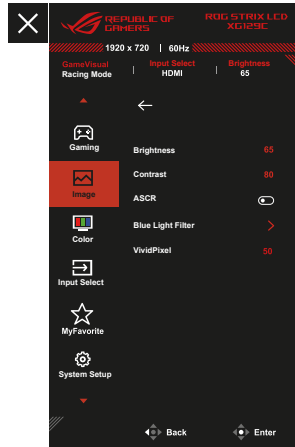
REPUBLIC OF GAMERS
ROG STRIX LCD XG129C
1920 x 720 | 60Hz
GameVisual
Racing Mode
Input Select
HDMI
Brightness
65

Gaming
Image
Color
Input Select
MyFavorite
System Setup

Brightness 65
Contrast 80
ASCR
Blue Light Filter
VividPixel 50

Back
Enter